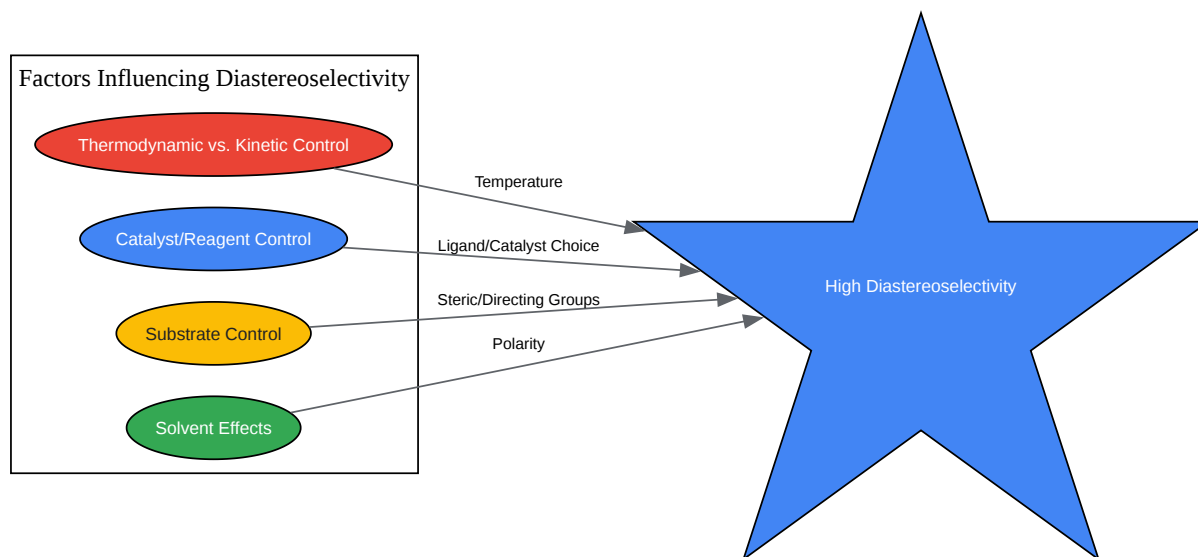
Factors Influencing Diastereoselectivity

Thermodynamic vs. Kinetic Control

Catalyst/Reagent Control

Substrate Control

Solvent Effects

Temperature

Ligand/Catalyst Choice

Steric/Directing Groups

Polarity

High Diastereoselectivity